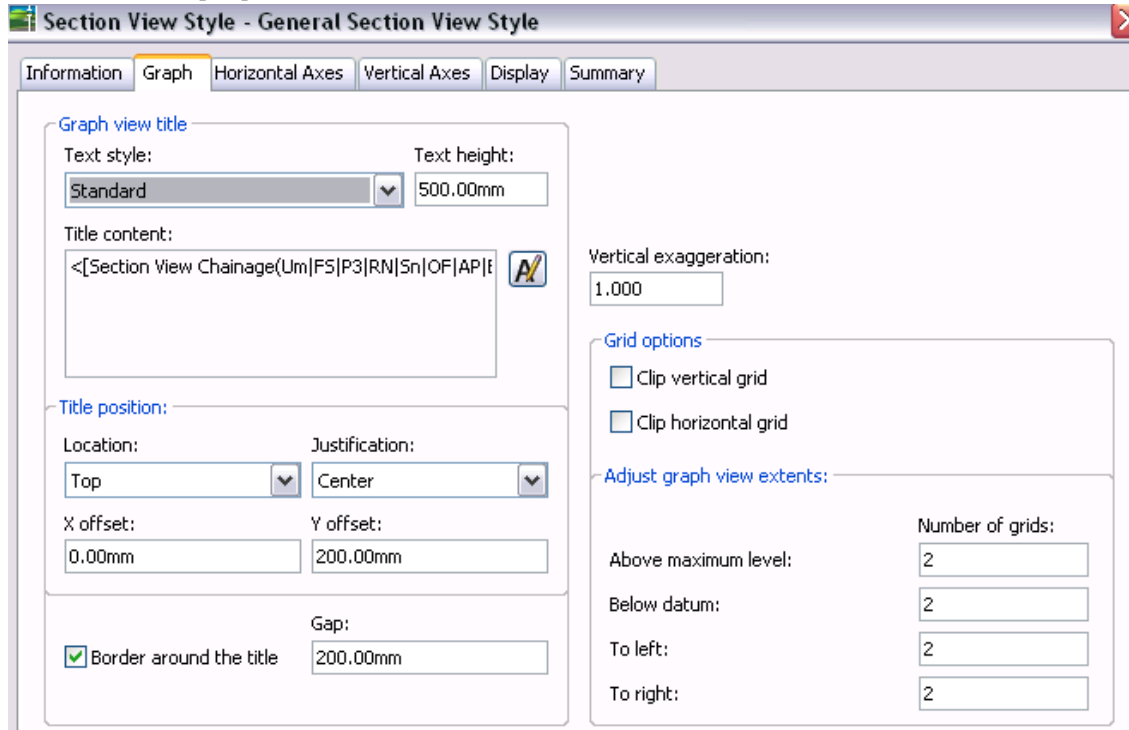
Section View Style - General Section View Style

Information | Graph | Horizontal Axes | Vertical Axes | Display | Summary

Graph view title

Text style:
Standard

Text height:
500.00mm

Title content:
<[Section View Chainage(Um|FS|P3|RN|Sn|OF|AP|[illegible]

Title position:

Location:
Top

Justification:
Center

X offset:
0.00mm

Y offset:
200.00mm

Gap:

Border around the title
200.00mm

Vertical exaggeration:
1.000

Grid options

Clip vertical grid

Clip horizontal grid

Adjust graph view extents:

Number of grids:

Above maximum level: 2

Below datum: 2

To left: 2

To right: 2